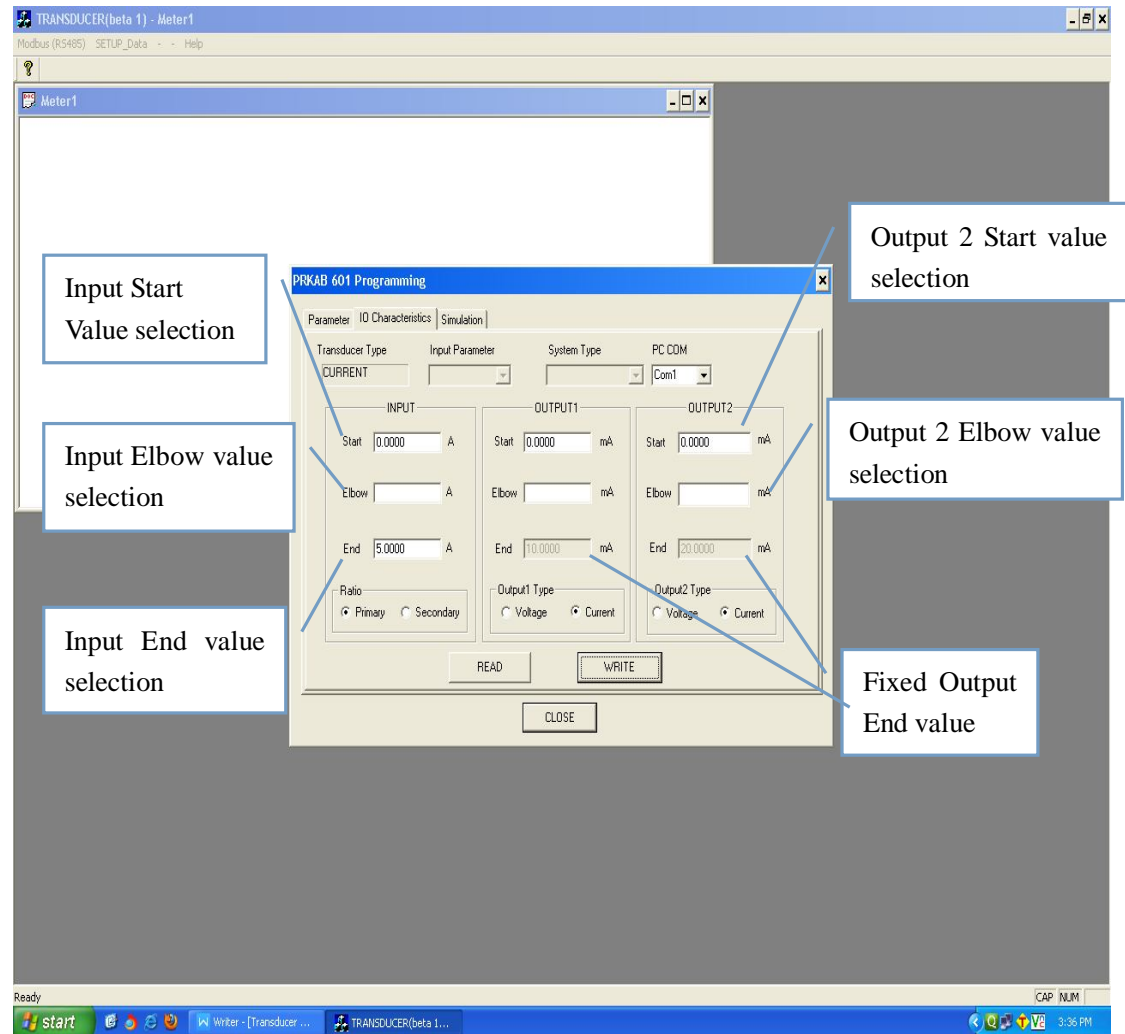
TRANSDUCER(beta 1) - Meter1

Modbus (RS485) SETUP_Data - - Help

Meter1

Input Start Value selection

Input Elbow value selection

Input End value selection

Output 2 Start value selection

Output 2 Elbow value selection

Fixed Output End value

PRKAB 601 Programming

Parameter | IO Characteristics | Simulation

Transducer Type CURRENT

Input Parameter

System Type

PC COM Com1

INPUT

Start 0.0000 A

Elbow A

End 5.0000 A

Ratio

Primary Secondary

OUTPUT1

Start 0.0000 mA

Elbow mA

End 10.0000 mA

Output1 Type

Voltage Current

OUTPUT2

Start 0.0000 mA

Elbow mA

End 20.0000 mA

Output2 Type

Voltage Current

READ

WRITE

CLOSE

Ready

CAP NUM

start

Writer - [Transducer ...

TRANSDUCER(beta 1...

3:36 PM